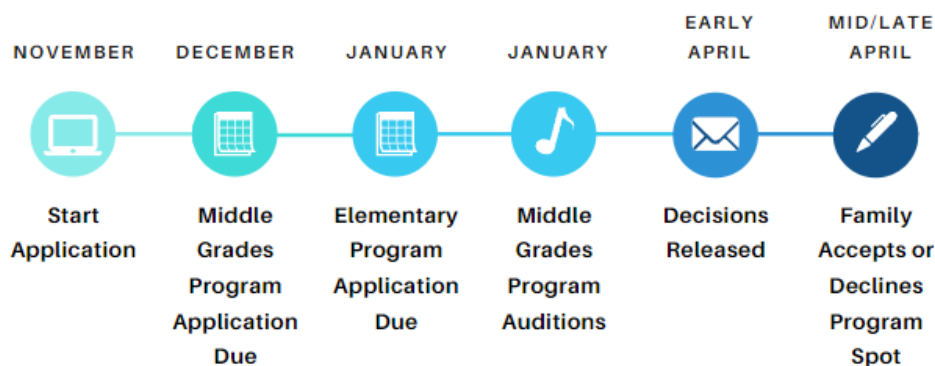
NOVEMBER

Start Application

DECEMBER

Middle Grades Program Application Due

JANUARY

Elementary Program Application Due

JANUARY

Middle Grades Program Auditions

EARLY APRIL

Decisions Released

MID/LATE APRIL

Family Accepts or Declines Program Spot